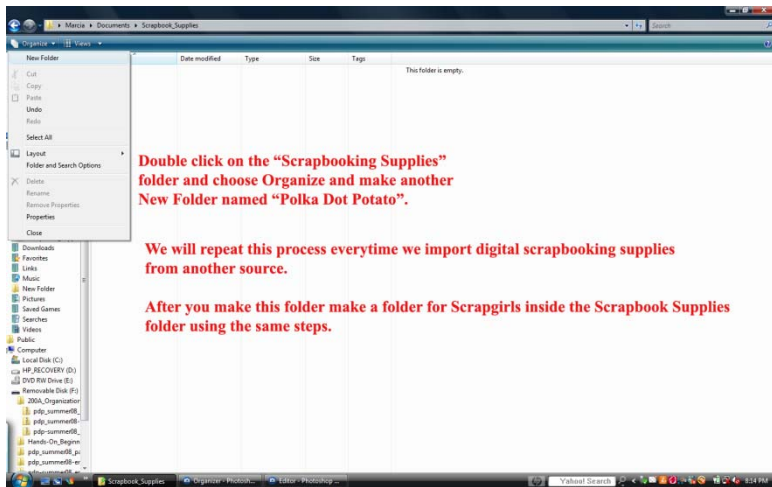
Marcia ▸ Documents ▸ Scrapbook_Supplies

Search

Organize ▾ Views ▾

New Folder
Cut
Copy
Paste
Undo
Redo
Select All
Layout
Folder and Search Options
Delete
Rename
Remove Properties
Properties
Close

Date modified Type Size Tags

This folder is empty.

Downloads
Favorites
Links
Music
New Folder
Pictures
Saved Games
Searches
Videos
Public
Computer
Local Disk (C:)
HP_RECOVERY (D:)
DVD RW Drive (E:)
Removable Disk (F:)
200A_Organization
pdp_summer08_
pdp_summer08-
pdp_summer08_
Hands-On_Beginn
pdp_summer08_p
pdp_summer08-e

Double click on the "Scrapbooking Supplies" folder and choose Organize and make another New Folder named "Polka Dot Potato".

We will repeat this process everytime we import digital scrapbooking supplies from another source.

After you make this folder make a folder for Scrapgirls inside the Scrapbook Supplies folder using the same steps.

Scrapbook_Supplies
Organizer - Photosh...
Editor - Photoshop ...
Yahoo! Search
8:14 PM